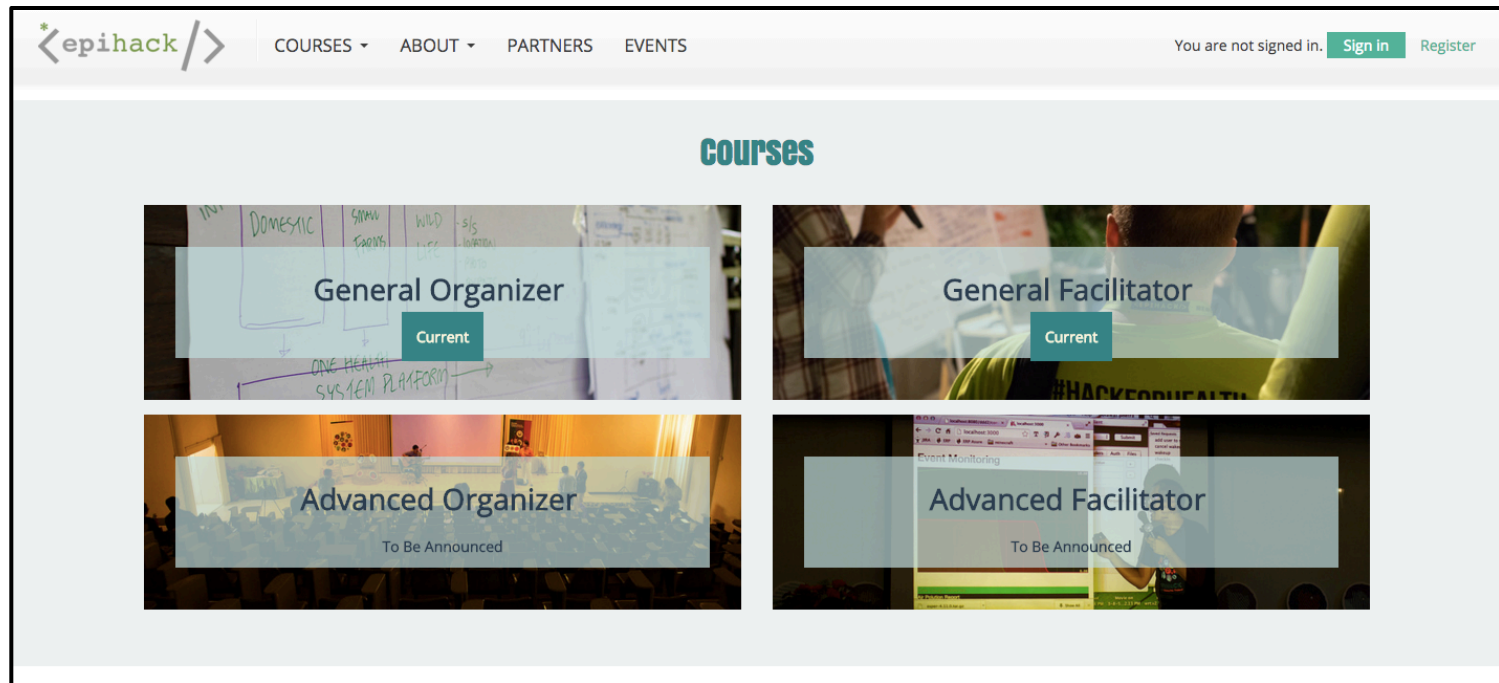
<epihack/>

COURSES ▾ ABOUT ▾ PARTNERS EVENTS

You are not signed in. Sign in Register

Courses

DOMESTIC SMALL FARMS WILD LIFE

ONE HEALTH SYSTEM PLATFORM

General Organizer

Current

General Facilitator

Current

#HACKFORHEALTH

Advanced Organizer

To Be Announced

Event Monitoring

Advanced Facilitator

To Be Announced